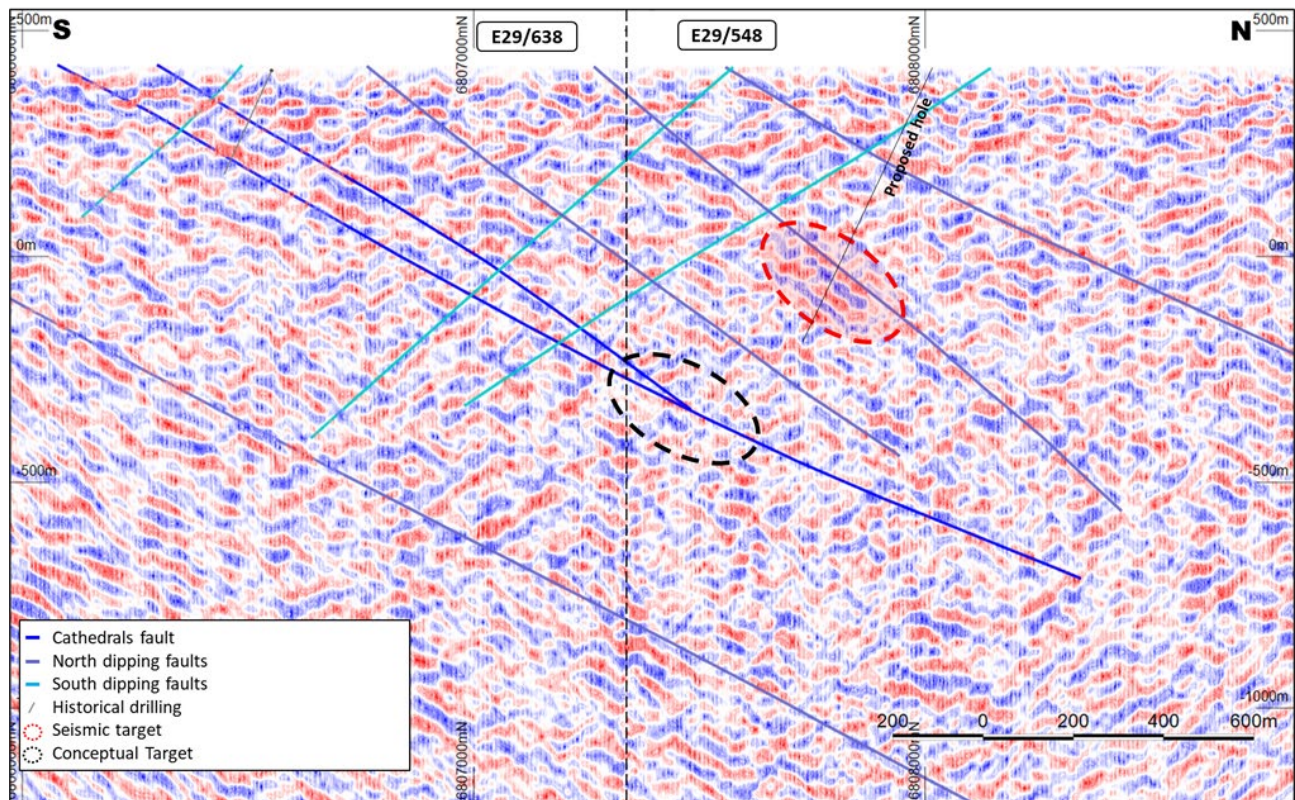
500m
S
6807000mN
E29/638
E29/548
6808000mN
N
500m
Proposed hole
0m
0m
-500m
-500m
-1000m
6807000mN
6808000mN

Cathedrals fault
North dipping faults
South dipping faults
Historical drilling
Seismic target
Conceptual Target

200 0 200 400 600m